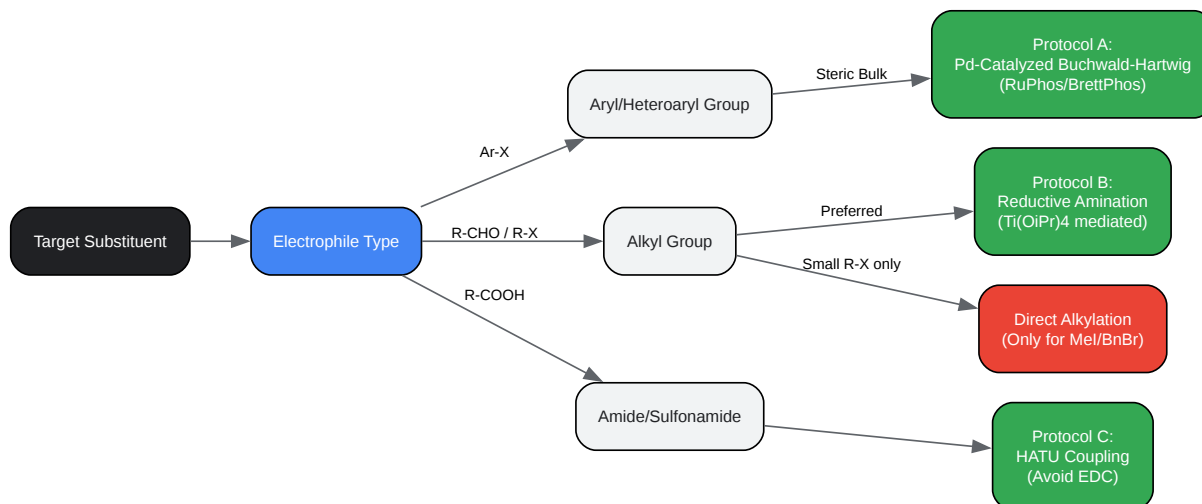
Target Substituent

Electrophile Type

Ar-X

R-CHO / R-X

R-COOH

Aryl/Heteroaryl Group

Alkyl Group

Amide/Sulfonamide

Steric Bulk

Preferred

Small R-X only

Protocol A:
Pd-Catalyzed Buchwald-Hartwig
(RuPhos/BrettPhos)

Protocol B:
Reductive Amination
(Ti(OiPr)4 mediated)

Direct Alkylation
(Only for MeI/BnBr)

Protocol C:
HATU Coupling
(Avoid EDC)